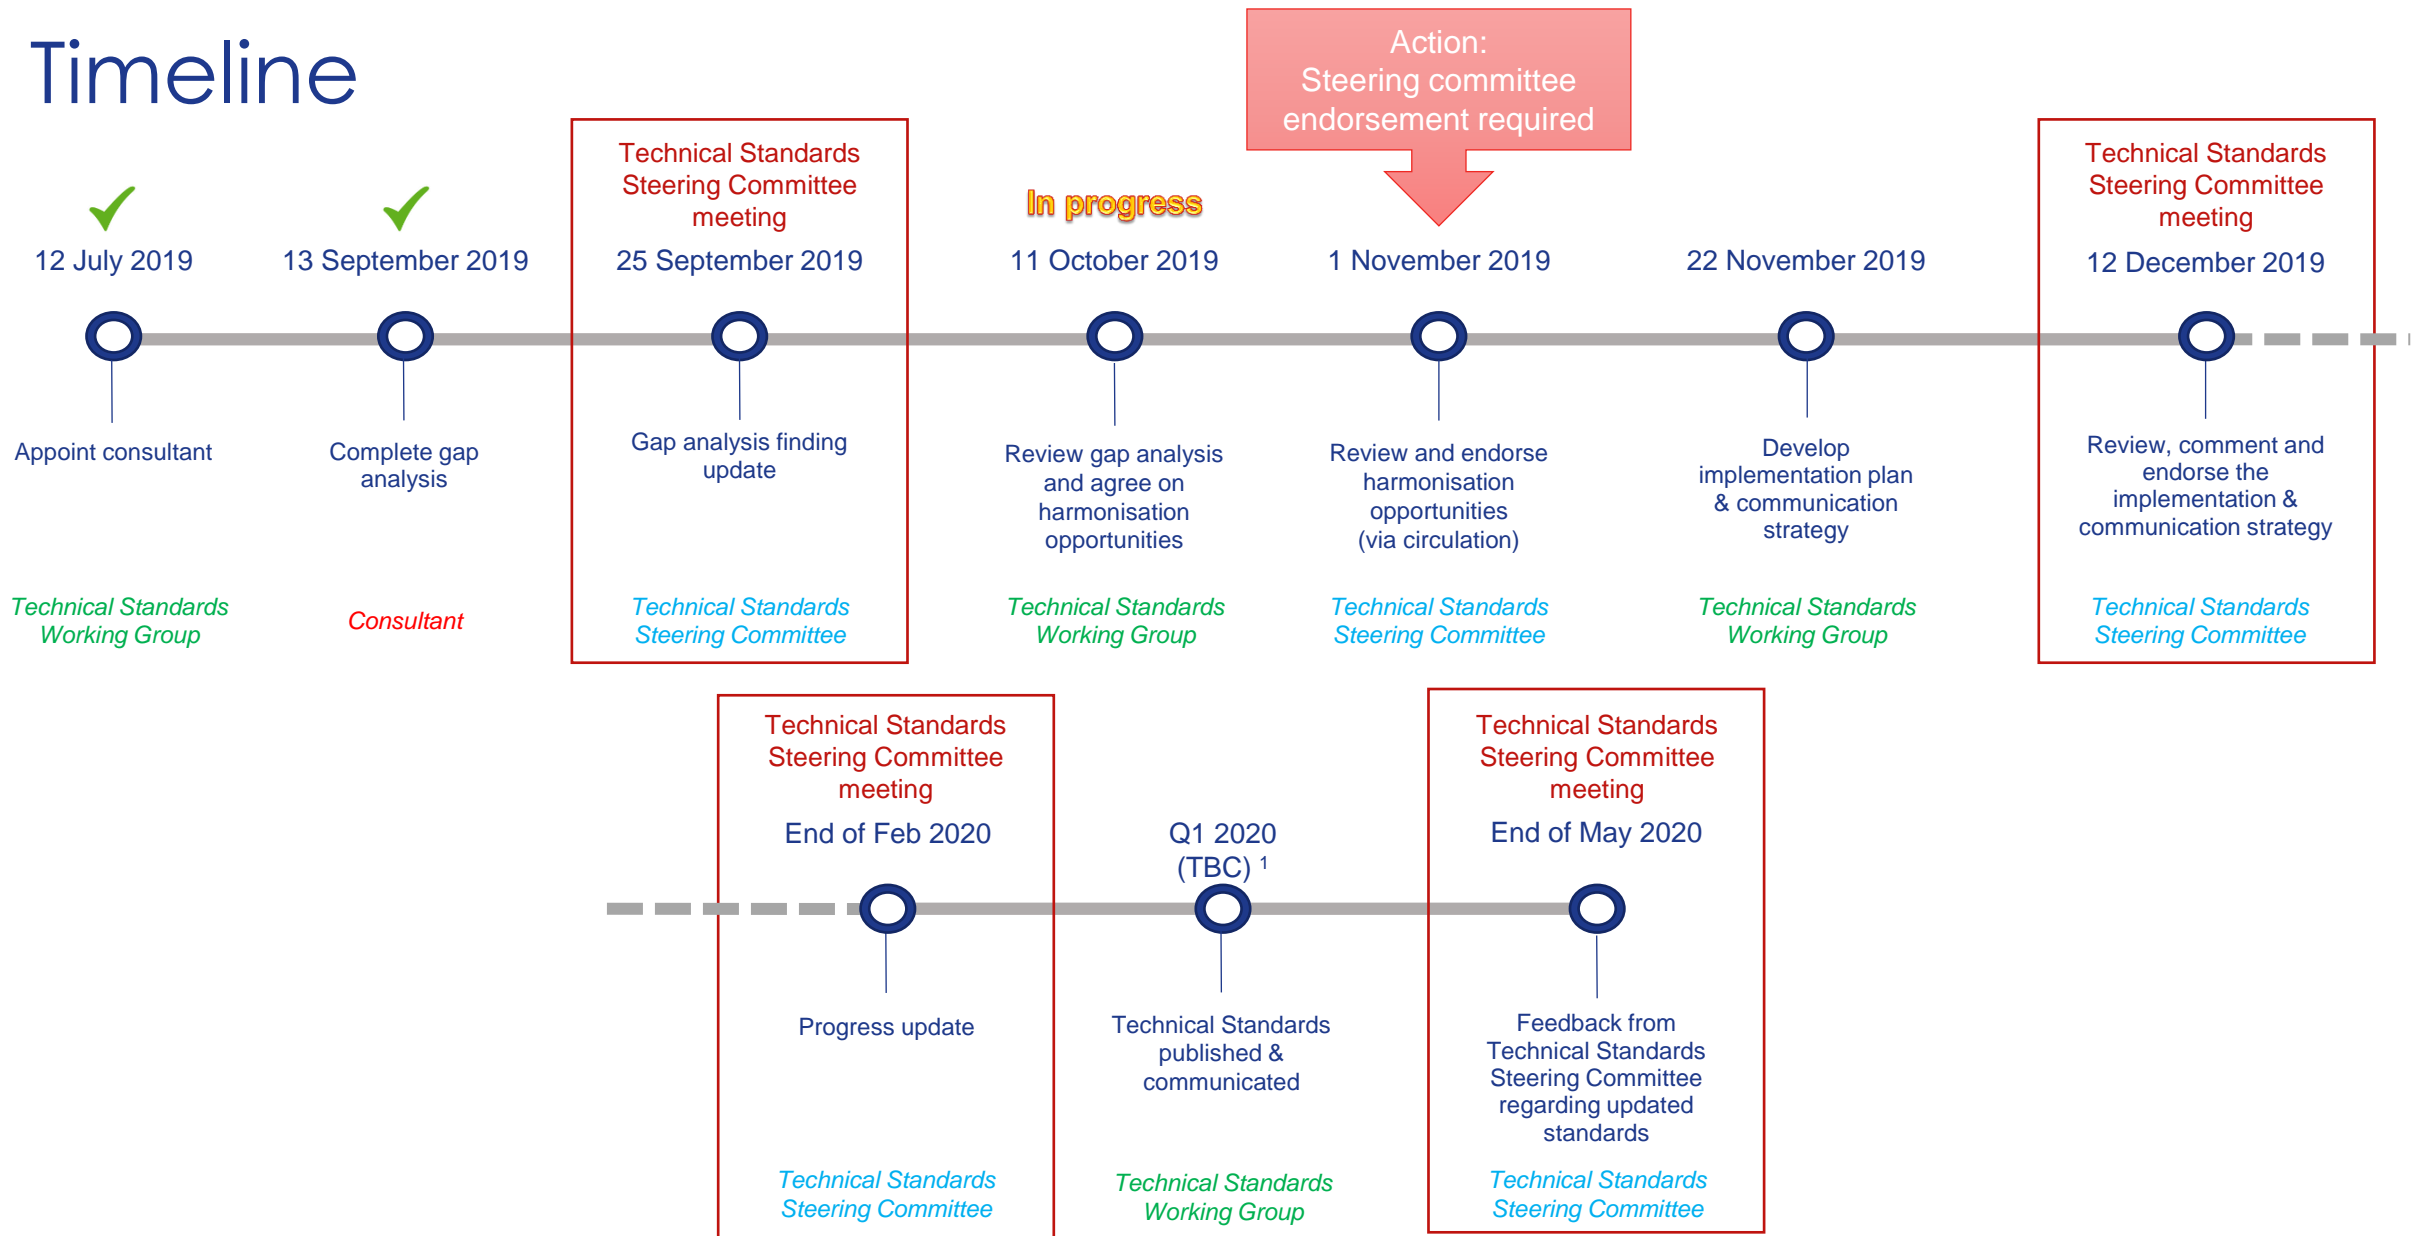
Timeline

Action:
Steering committee endorsement required

12 July 2019

Appoint consultant

Technical Standards Working Group

13 September 2019

Complete gap analysis

Consultant

Technical Standards Steering Committee meeting

25 September 2019

Gap analysis finding update

Technical Standards Steering Committee

In progress

11 October 2019

Review gap analysis and agree on harmonisation opportunities

Technical Standards Working Group

1 November 2019

Review and endorse harmonisation opportunities (via circulation)

Technical Standards Steering Committee

22 November 2019

Develop implementation plan & communication strategy

Technical Standards Working Group

Technical Standards Steering Committee meeting

12 December 2019

Review, comment and endorse the implementation & communication strategy

Technical Standards Steering Committee

Technical Standards Steering Committee meeting

End of Feb 2020

Progress update

Technical Standards Steering Committee

Q1 2020 (TBC) $^1$

Technical Standards published & communicated

Technical Standards Working Group

Technical Standards Steering Committee meeting

End of May 2020

Feedback from Technical Standards Steering Committee regarding updated standards

Technical Standards Steering Committee